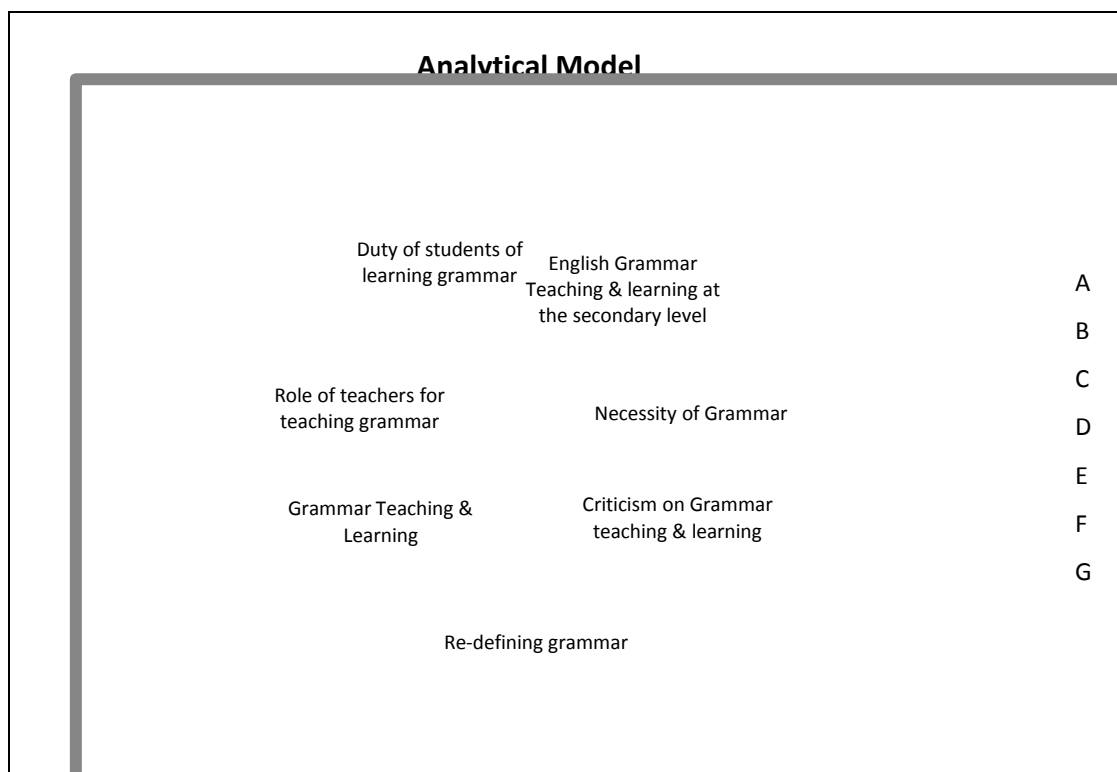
Analytical Model

Duty of students of learning grammar

English Grammar Teaching & learning at the secondary level

A

B

Role of teachers for teaching grammar

C

Necessity of Grammar

D

E

Grammar Teaching & Learning

Criticism on Grammar teaching & learning

F

G

Re-defining grammar